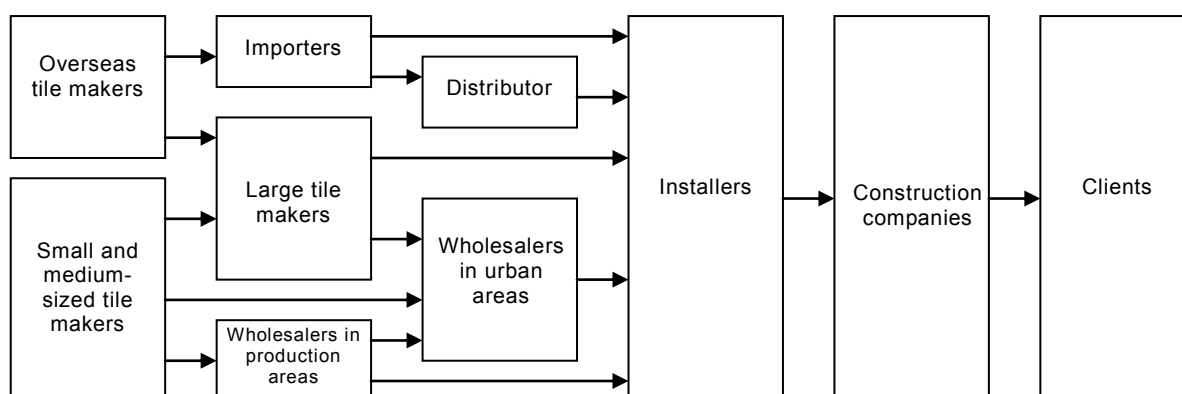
Overseas tile makers

Importers

Distributor

Large tile makers

Small and medium-sized tile makers

Wholesalers in urban areas

Wholesalers in production areas

Installers

Construction companies

Clients